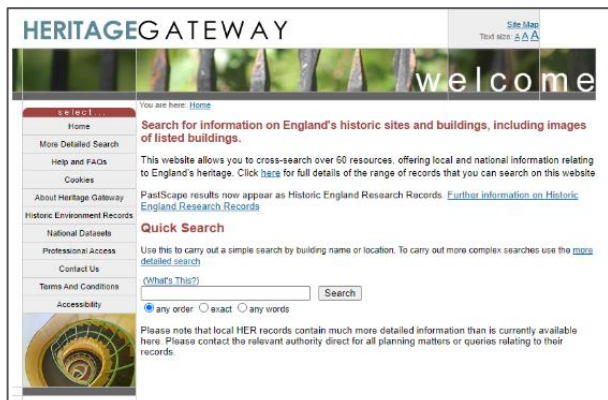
HERITAGEGATEWAY

Site Map
Text size: A A A

welcome

select...
Home
More Detailed Search
Help and FAQs
Cookies
About Heritage Gateway
Historic Environment Records
National Datasets
Professional Access
Contact Us
Terms And Conditions
Accessibility

You are here: Home

Search for information on England's historic sites and buildings, including images of listed buildings.

This website allows you to cross-search over 60 resources, offering local and national information relating to England's heritage. Click here for full details of the range of records that you can search on this website

PastScape results now appear as Historic England Research Records. Further information on Historic England Research Records

Quick Search

Use this to carry out a simple search by building name or location. To carry out more complex searches use the more detailed search

(What's This?)

Search

any order exact any words

Please note that local HER records contain much more detailed information than is currently available here. Please contact the relevant authority direct for all planning matters or queries relating to their records.